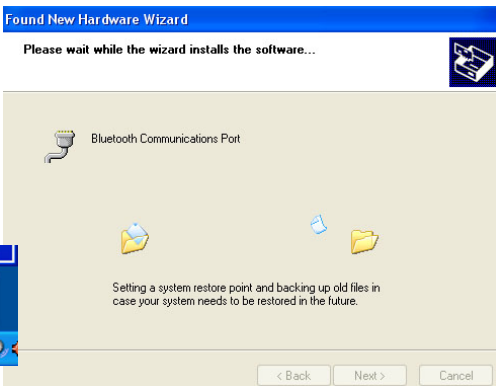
Found New Hardware Wizard

Please wait while the wizard installs the software...

Bluetooth Communications Port

Setting a system restore point and backing up old files in case your system needs to be restored in the future.

< Back

Next >

Cancel